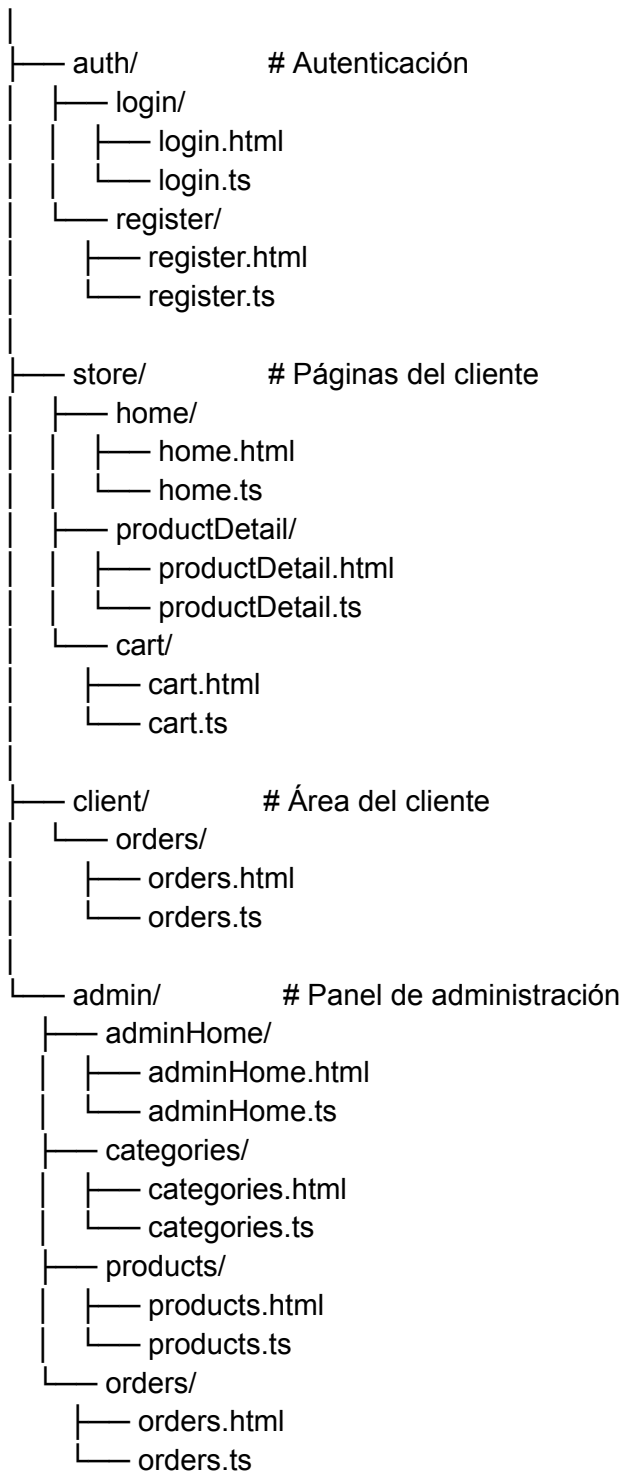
│
├── auth/ # Autenticación
│ ├── login/
│ │ ├── login.html
│ │ └── login.ts
│ └── register/
│ ├── register.html
│ └── register.ts
│
├── store/ # Páginas del cliente
│ ├── home/
│ │ ├── home.html
│ │ └── home.ts
│ ├── productDetail/
│ │ ├── productDetail.html
│ │ └── productDetail.ts
│ └── cart/
│ ├── cart.html
│ └── cart.ts
│
├── client/ # Área del cliente
│ └── orders/
│ ├── orders.html
│ └── orders.ts
│
└── admin/ # Panel de administración
├── adminHome/
│ ├── adminHome.html
│ └── adminHome.ts
├── categories/
│ ├── categories.html
│ └── categories.ts
├── products/
│ ├── products.html
│ └── products.ts
└── orders/
├── orders.html
└── orders.ts